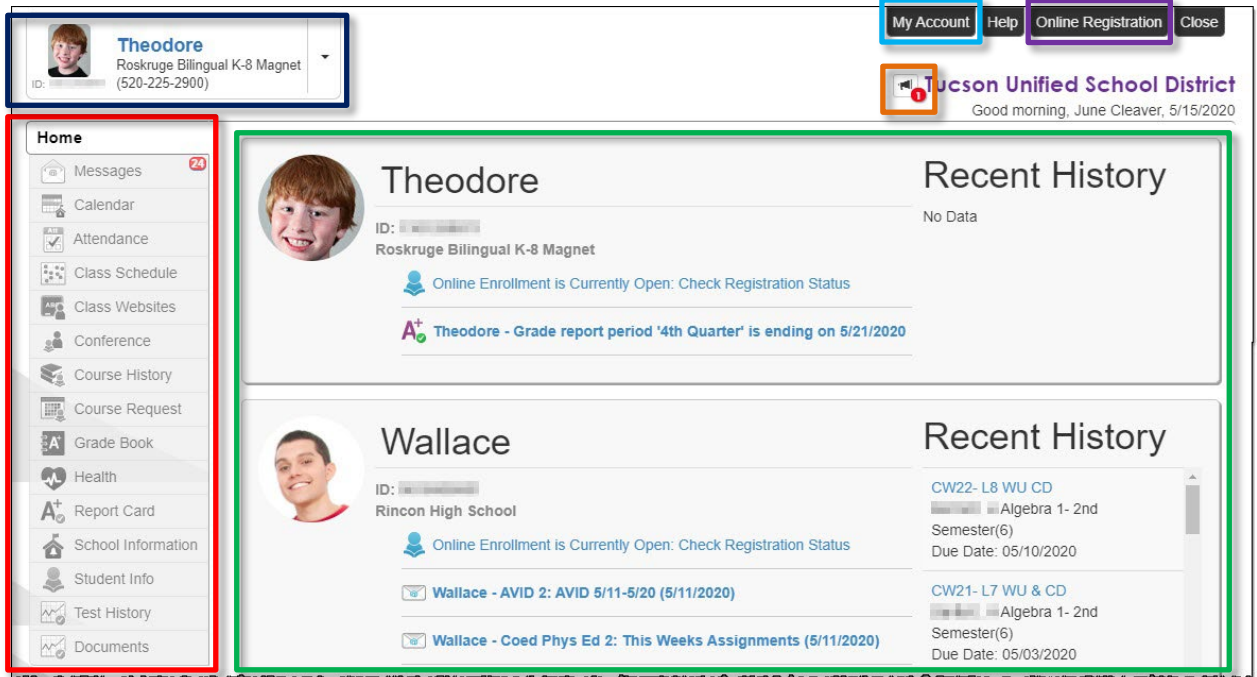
Theodore
Roskruge Bilingual K-8 Magnet
ID: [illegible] (520-225-2900)

My Account Help Online Registration Close

1 Tucson Unified School District
Good morning, June Cleaver, 5/15/2020

Home
Messages 24
Calendar
Attendance
Class Schedule
Class Websites
Conference
Course History
Course Request
Grade Book
Health
Report Card
School Information
Student Info
Test History
Documents

Theodore
ID: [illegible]
Roskruge Bilingual K-8 Magnet
Online Enrollment is Currently Open: Check Registration Status
Theodore - Grade report period '4th Quarter' is ending on 5/21/2020

Recent History
No Data

Wallace
ID: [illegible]
Rincon High School
Online Enrollment is Currently Open: Check Registration Status
Wallace - AVID 2: AVID 5/11-5/20 (5/11/2020)
Wallace - Coed Phys Ed 2: This Weeks Assignments (5/11/2020)

Recent History
CW22- L8 WU CD
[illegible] Algebra 1- 2nd Semester(6)
Due Date: 05/10/2020
CW21- L7 WU & CD
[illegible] Algebra 1- 2nd Semester(6)
Due Date: 05/03/2020